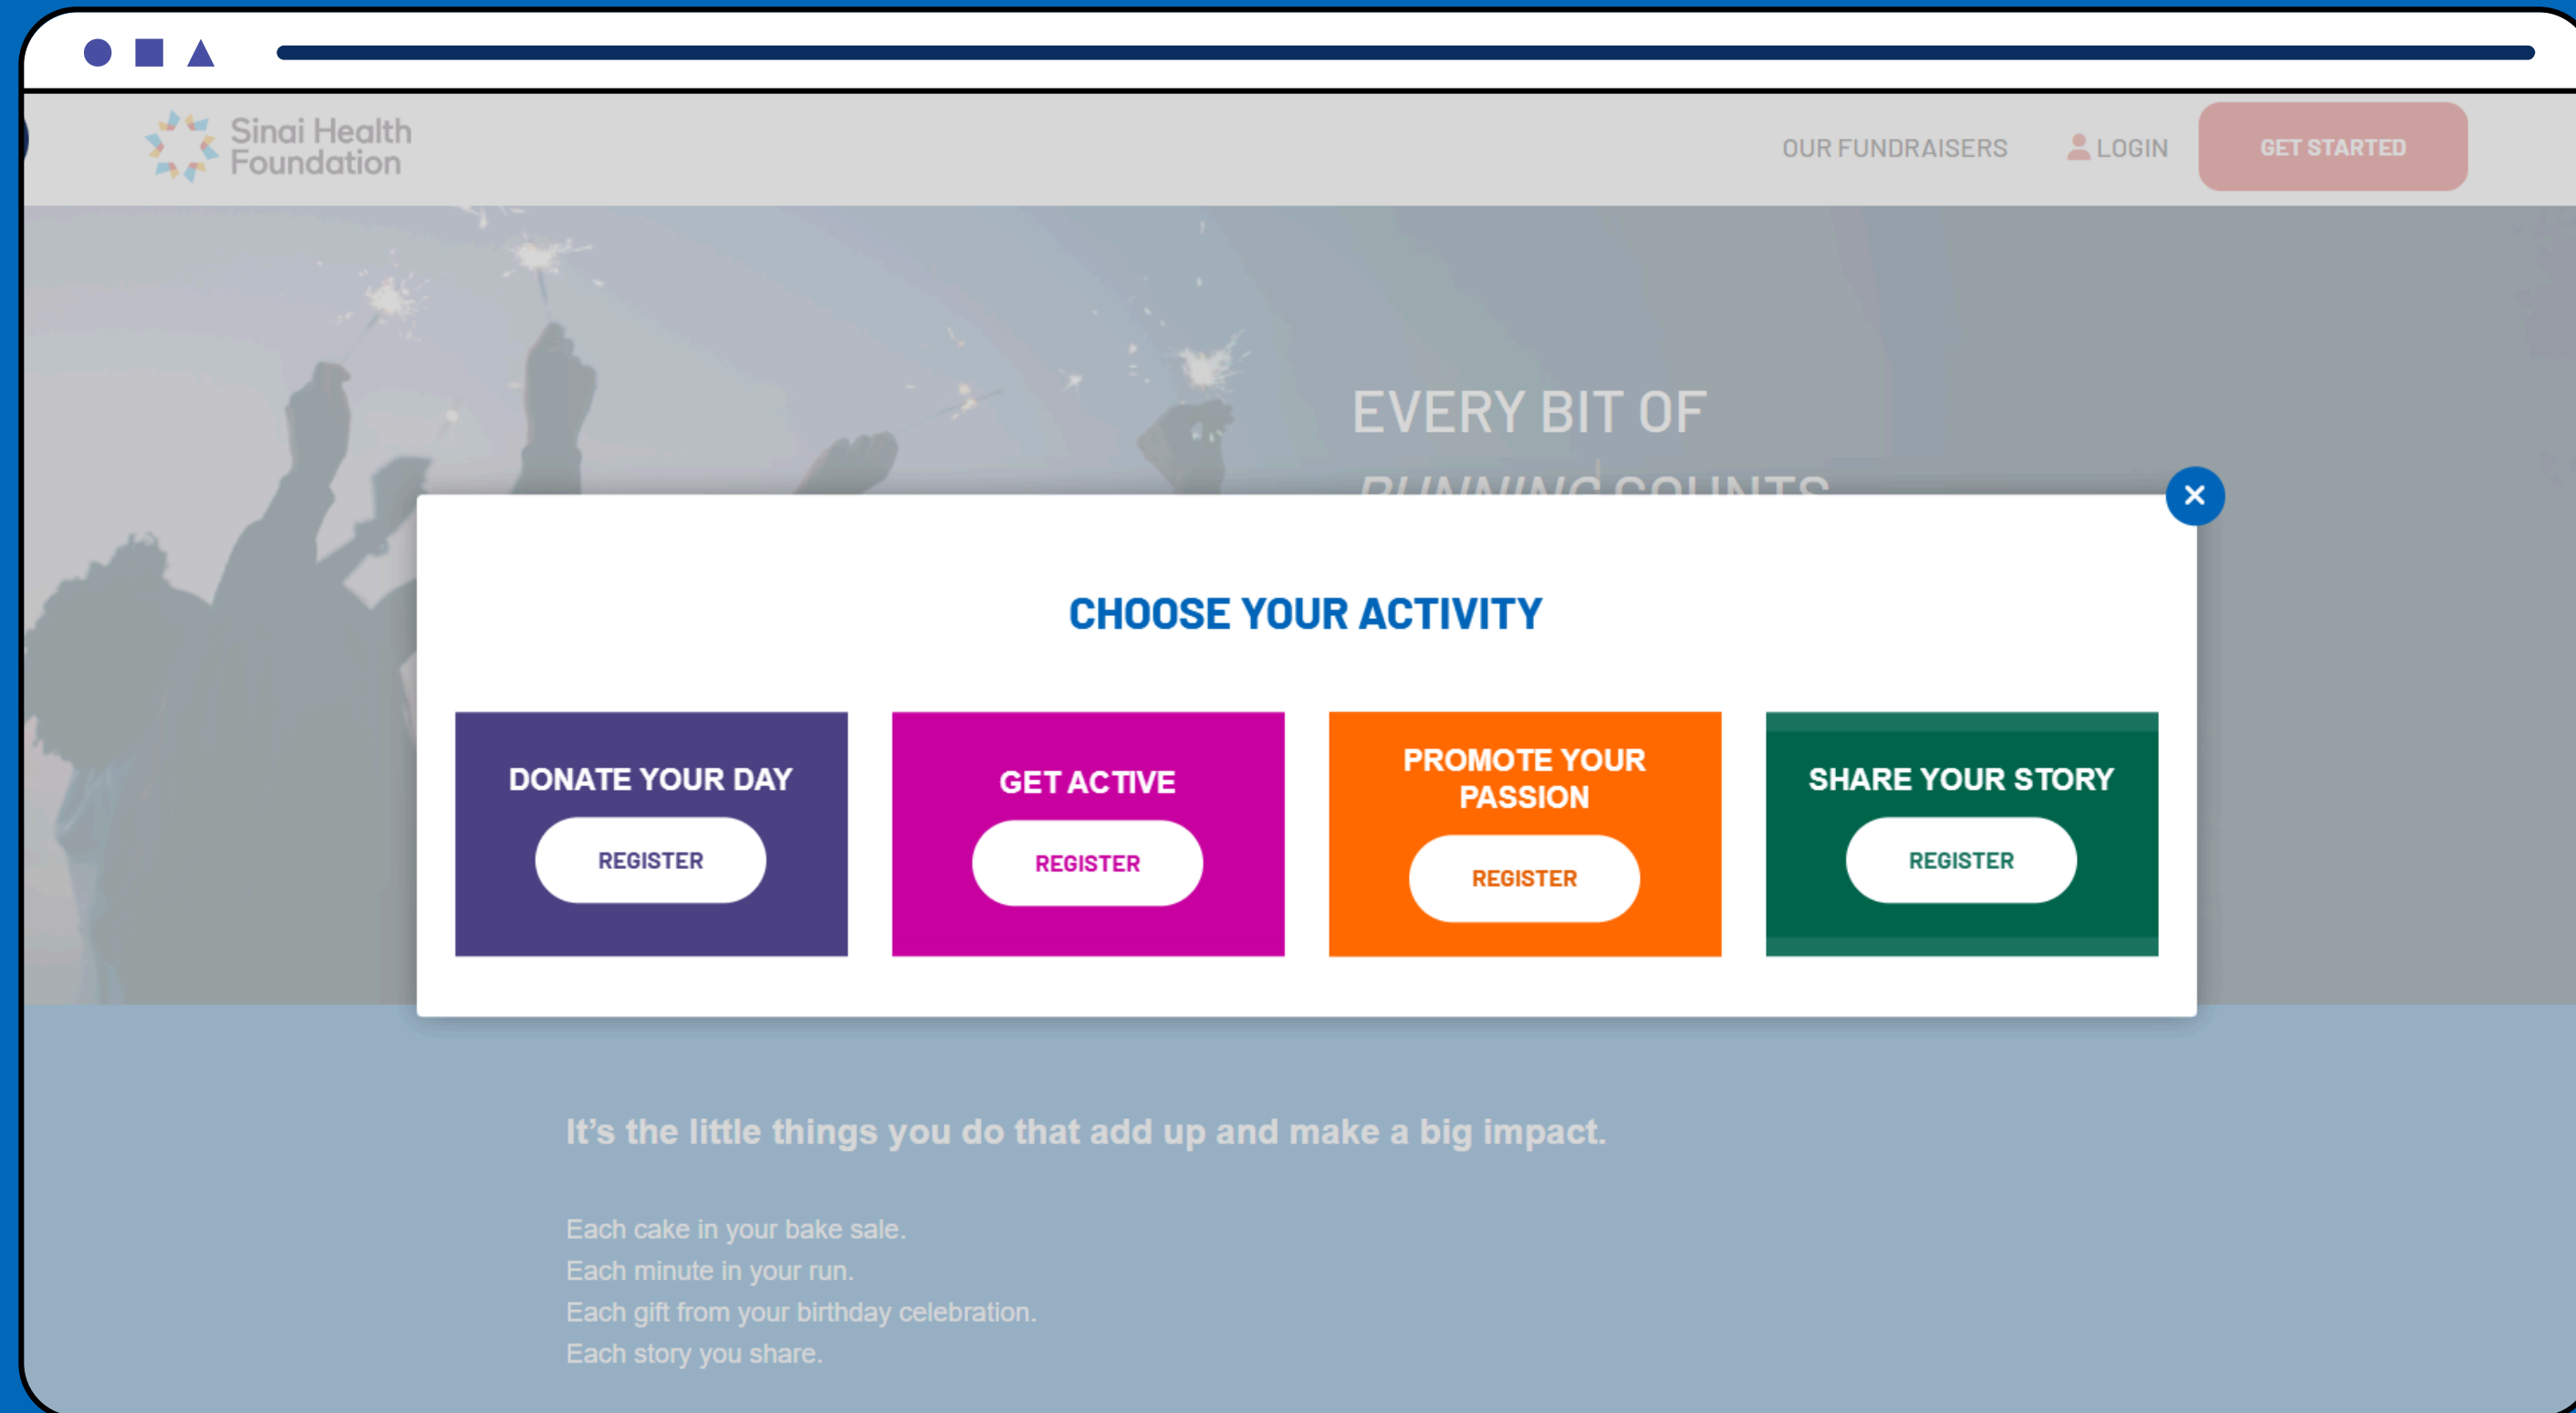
Sinai Health Foundation

OUR FUNDRAISERS LOGIN GET STARTED

EVERY BIT OF
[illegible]

×

CHOOSE YOUR ACTIVITY

DONATE YOUR DAY
REGISTER

GET ACTIVE
REGISTER

PROMOTE YOUR PASSION
REGISTER

SHARE YOUR STORY
REGISTER

It's the little things you do that add up and make a big impact.

Each cake in your bake sale.
Each minute in your run.
Each gift from your birthday celebration.
Each story you share.